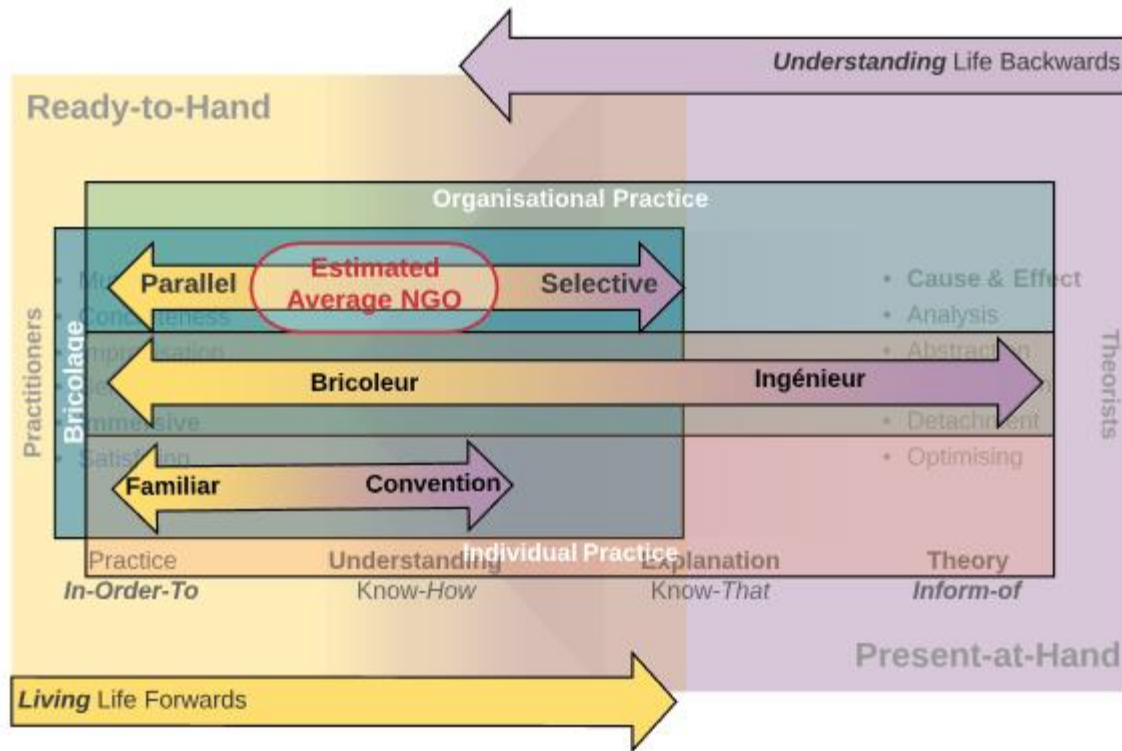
Understanding Life Backwards

Ready-to-Hand

Organisational Practice

Practitioners

Bricolage

• Mu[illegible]
• Concreteness
• Improvisation
• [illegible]
• Immersive
• Satisfaction

Parallel

Estimated Average NGO

Selective

• Cause & Effect
• Analysis
• Abstraction
• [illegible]
• Detachment
• Optimising

Theorists

Bricoleur

Ingénieur

Familiar

Convention

Individual Practice

Practice
In-Order-To

Understanding
Know-How

Explanation
Know-That

Theory
Inform-of

Present-at-Hand

Living Life Forwards